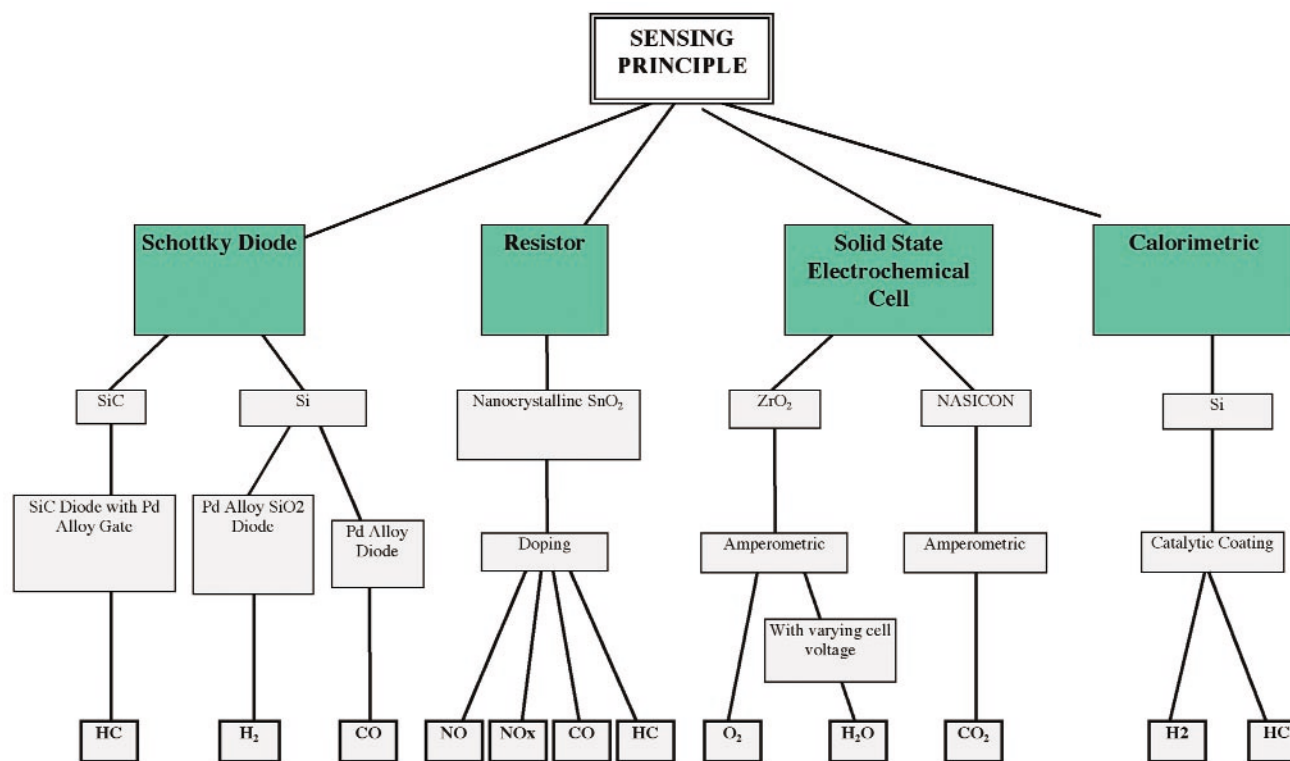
SENSING PRINCIPLE

Schottky Diode

Resistor

Solid State Electrochemical Cell

Calorimetric

SiC

Si

Nanocrystalline $SnO_2$

$ZrO_2$

NASICON

Si

SiC Diode with Pd Alloy Gate

Pd Alloy SiO2 Diode

Pd Alloy Diode

Doping

Amperometric

Amperometric

Catalytic Coating

With varying cell voltage

HC

$H_2$

CO

NO

NOx

CO

HC

$O_2$

$H_2O$

$CO_2$

H2

HC